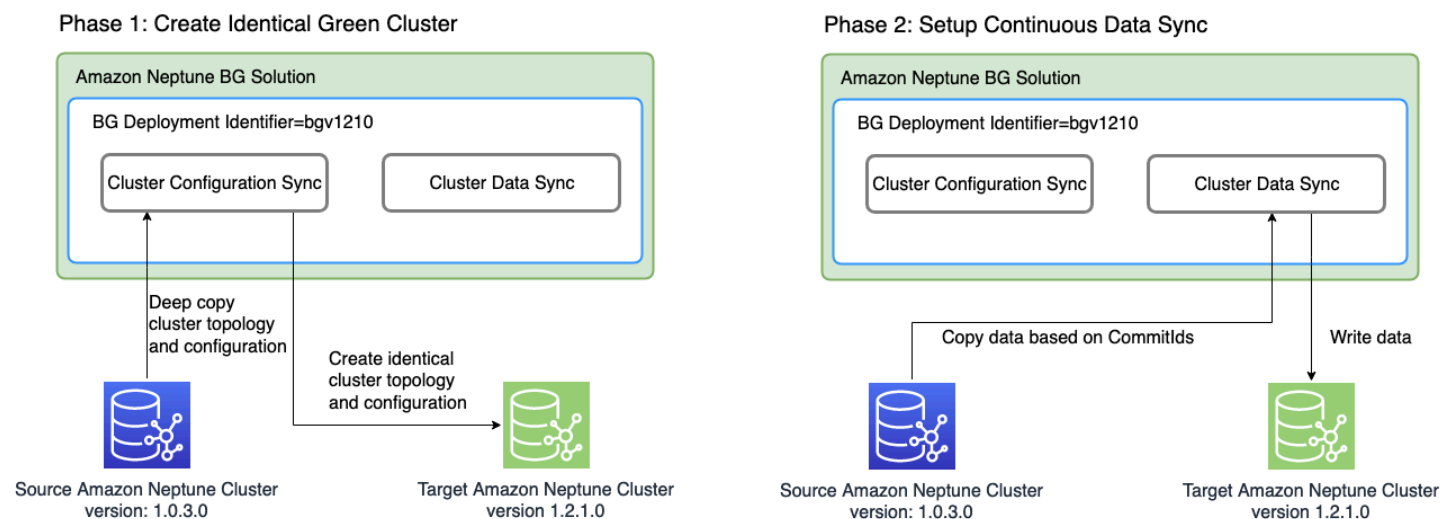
Phase 1: Create Identical Green Cluster

Amazon Neptune BG Solution

BG Deployment Identifier=bgv1210

Cluster Configuration Sync

Cluster Data Sync

Deep copy cluster topology and configuration

Create identical cluster topology and configuration

Source Amazon Neptune Cluster version: 1.0.3.0

Target Amazon Neptune Cluster version 1.2.1.0

Phase 2: Setup Continuous Data Sync

Amazon Neptune BG Solution

BG Deployment Identifier=bgv1210

Cluster Configuration Sync

Cluster Data Sync

Copy data based on CommitIds

Write data

Source Amazon Neptune Cluster version: 1.0.3.0

Target Amazon Neptune Cluster version 1.2.1.0